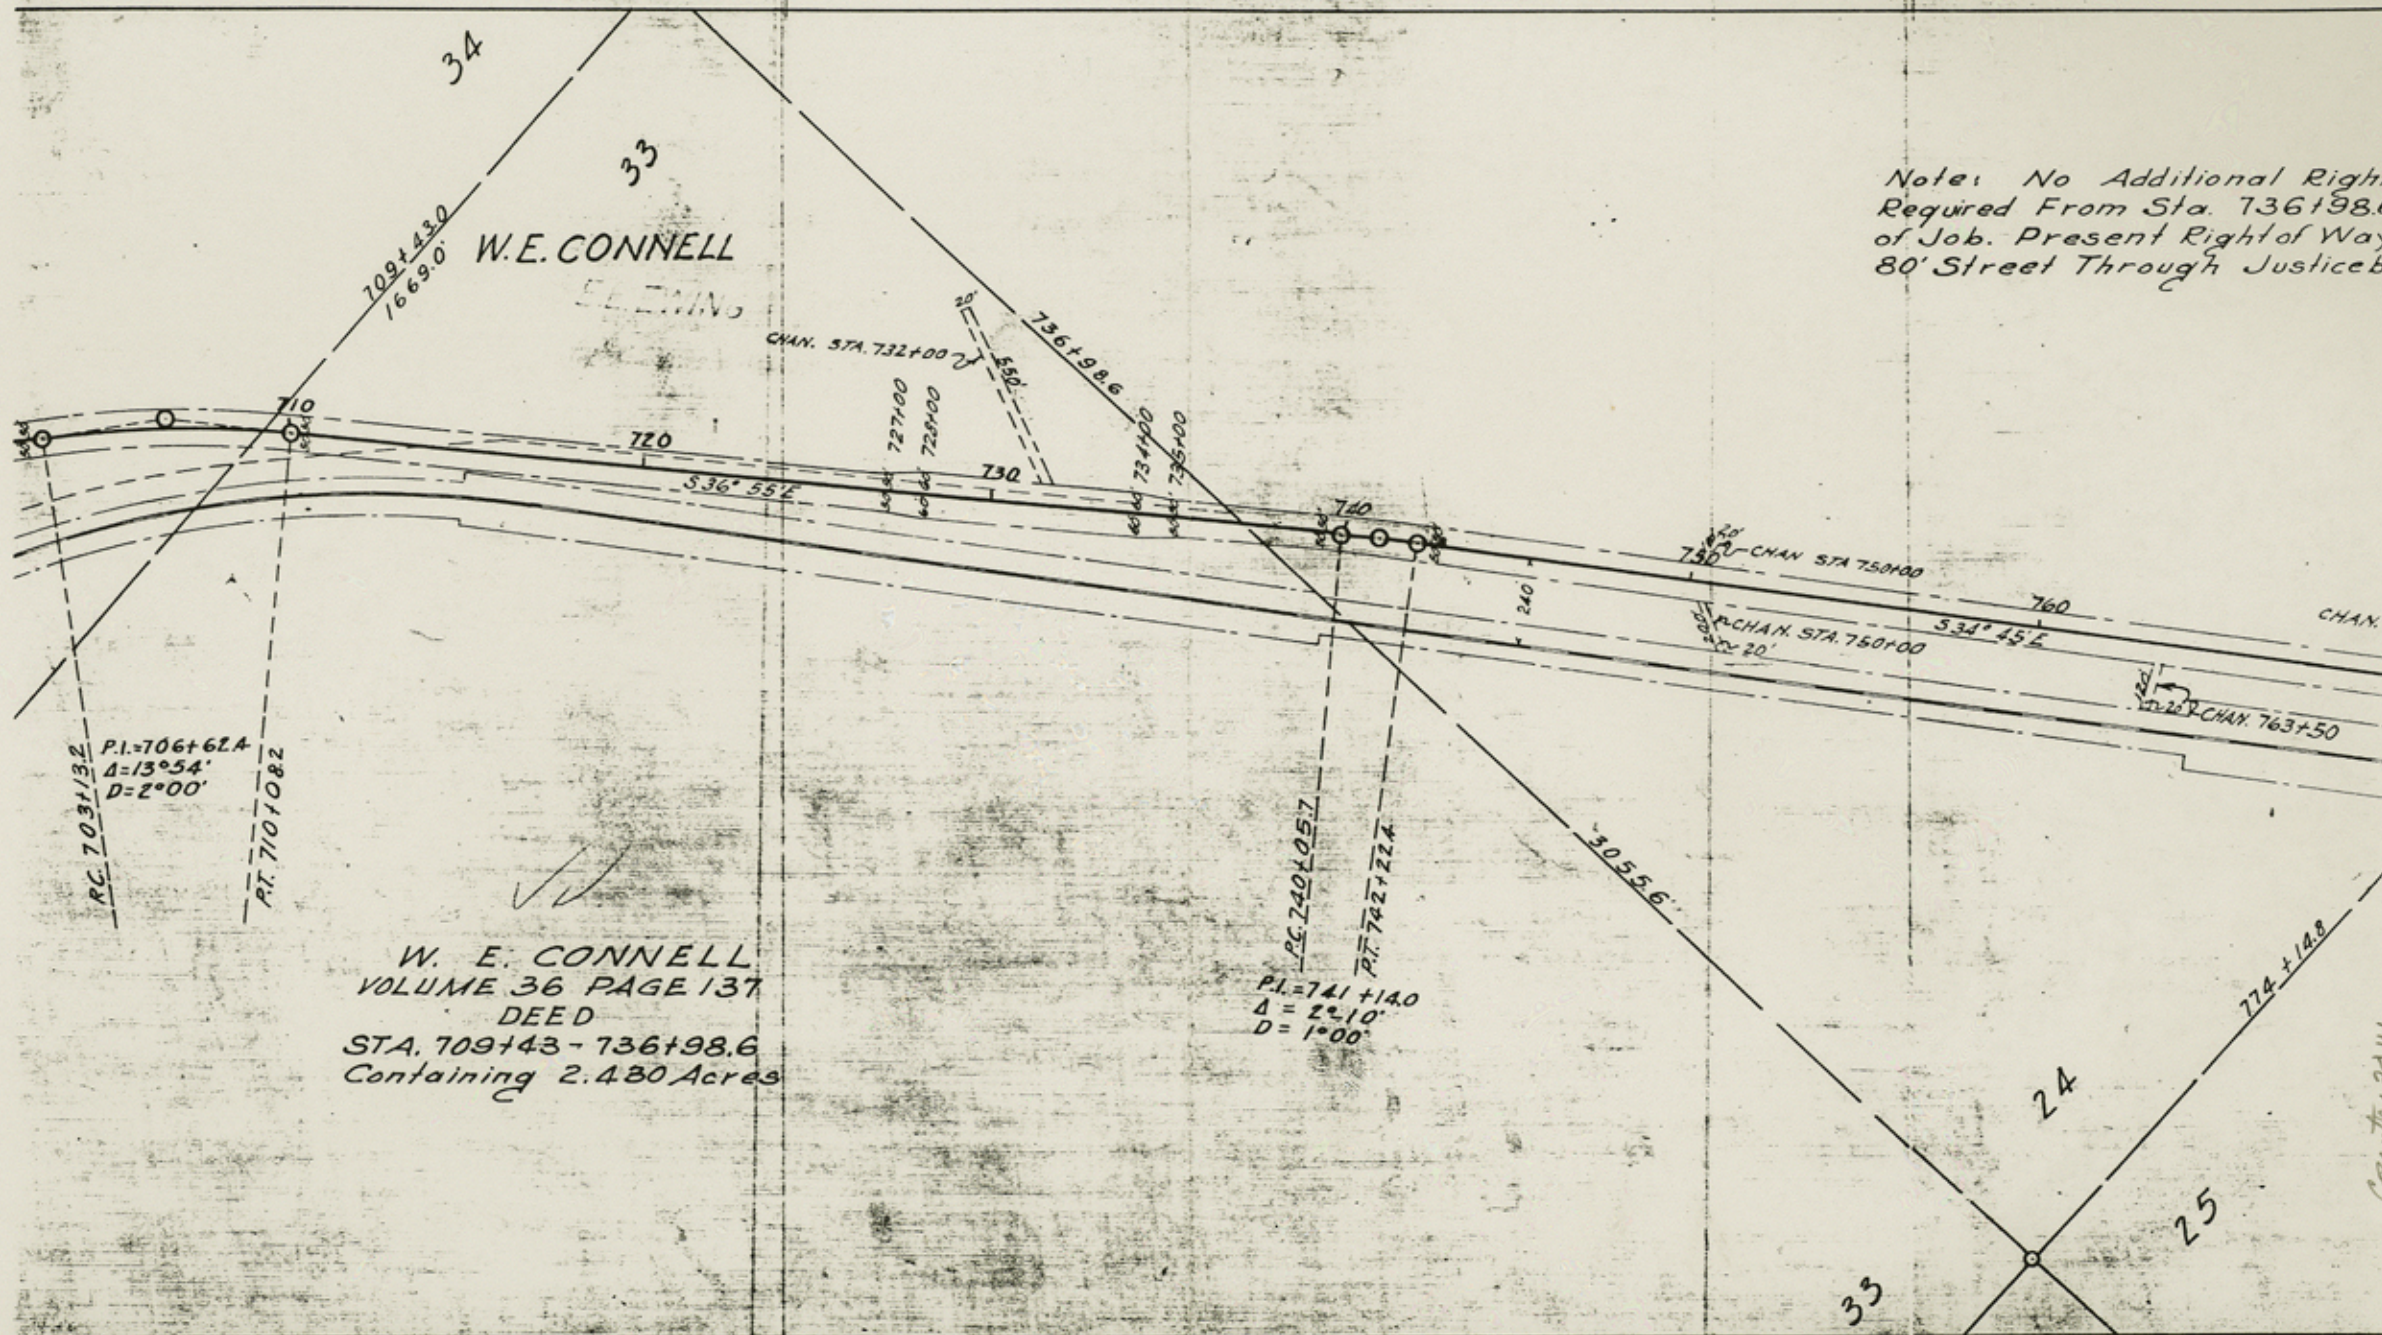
34

33

709+43.0
1669.0'

W.E. CONNELL

CHAN. STA. 732+00

20'

550'

736+98.6

727+00
728+00

734+00
735+00

710

720

730

740

S36° 55'E

750

CHAN STA 750+00

CHAN. STA. 750+00

20'

240

760

S34° 45'E

CHAN. 763+50

CHAN.

Note: No Additional Righ
Required From Sta. 736+98.
of Job. Present Right of Way
80' Street Through Justiceb

P.I.=706+62.4
Δ=13°54'
D=2°00'

P.C. 703+13.2

P.T. 710+08.2

W. E. CONNELL
VOLUME 36 PAGE 137
DEED
STA. 709+43 - 736+98.6
Containing 2.480 Acres

P.C. 740+05.7

P.T. 742+22.4

P.I.=741+14.0
Δ= 2°10'
D= 1°00'

3055.6'

774+14.8

24

25

33